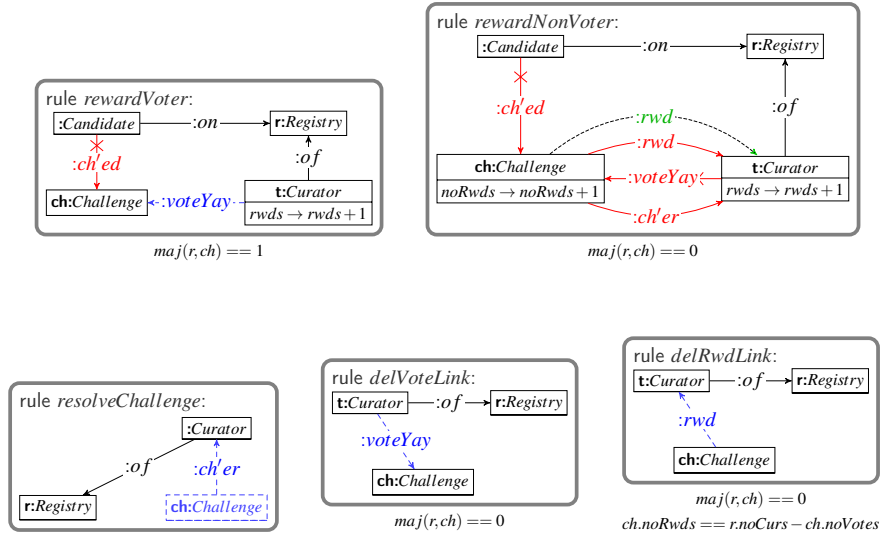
rule *rewardNonVoter*:

:Candidate

:on

r:Registry

:ch'ed

:rwd

:of

:rwd

ch:Challenge

t:Curator

$noRwds \to noRwds+1$

:voteYay

$rwds \to rwds+1$

:ch'er

$maj(r,ch) == 0$

rule *rewardVoter*:

:Candidate

:on

r:Registry

:ch'ed

:of

t:Curator

ch:Challenge

:voteYay

$rwds \to rwds+1$

$maj(r,ch) == 1$

rule *resolveChallenge*:

:Curator

:of

:ch'er

r:Registry

ch:Challenge

rule *delVoteLink*:

t:Curator

:of

r:Registry

:voteYay

ch:Challenge

$maj(r,ch) == 0$

rule *delRwdLink*:

t:Curator

:of

r:Registry

:rwd

ch:Challenge

$maj(r,ch) == 0$

$ch.noRwds == r.noCurs - ch.noVotes$